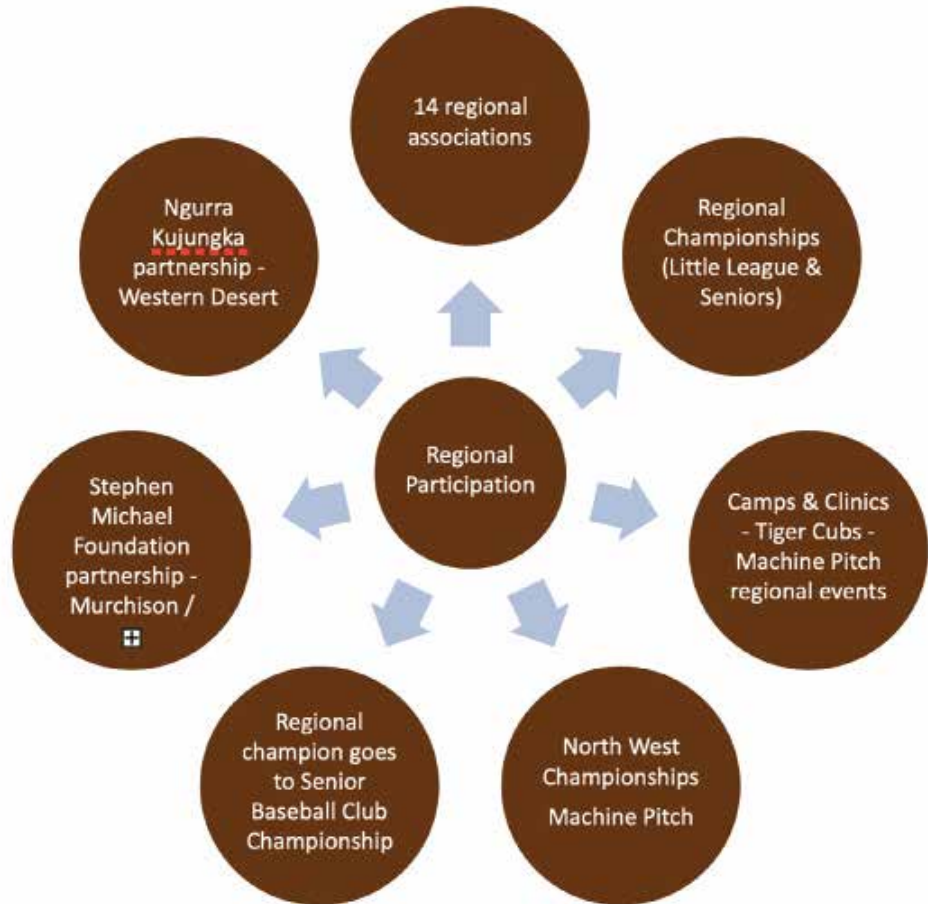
Regional Participation

14 regional associations

Regional Championships (Little League & Seniors)

Camps & Clinics - Tiger Cubs - Machine Pitch regional events

North West Championships

Machine Pitch

Regional champion goes to Senior Baseball Club Championship

Stephen Michael Foundation partnership - Murchison /

Ngurra Kujungka partnership - Western Desert